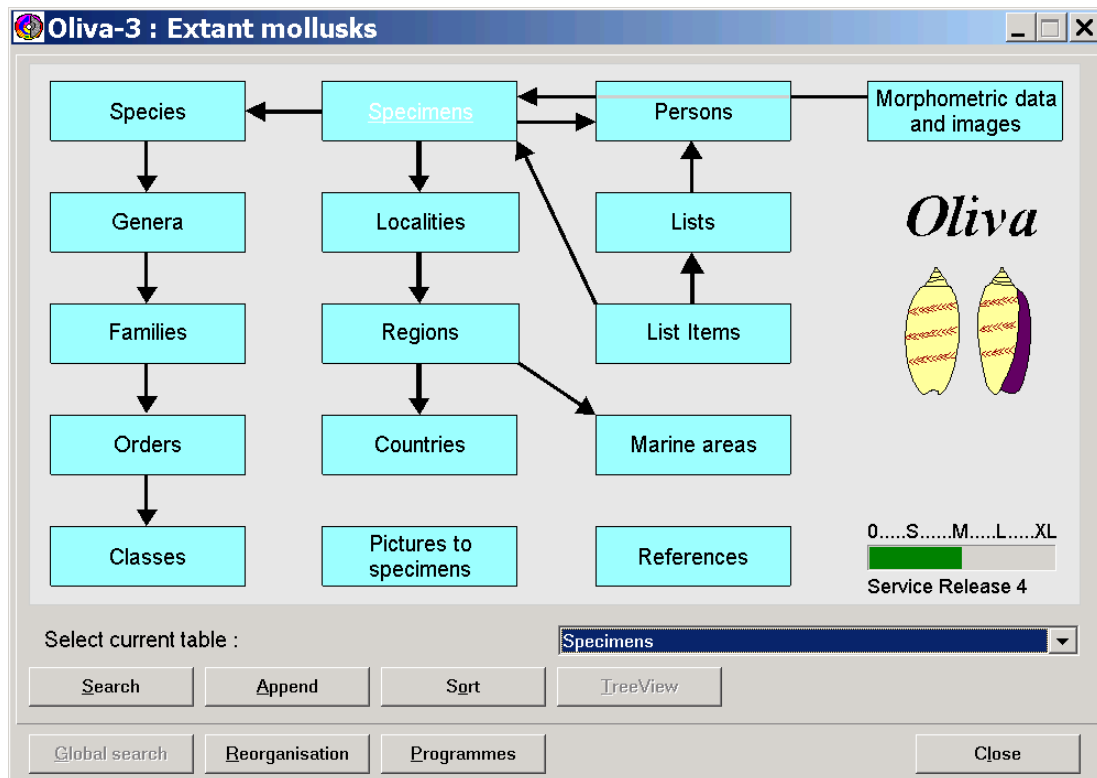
Oliva-3 : Extant mollusks

Species

Specimens

Persons

Morphometric data and images

Genera

Localities

Lists

Oliva

Families

Regions

List Items

Orders

Countries

Marine areas

Classes

Pictures to specimens

References

0.....S......M.....L.....XL

Service Release 4

Select current table :

Specimens

Search

Append

Sort

TreeView

Global search

Reorganisation

Programmes

Close